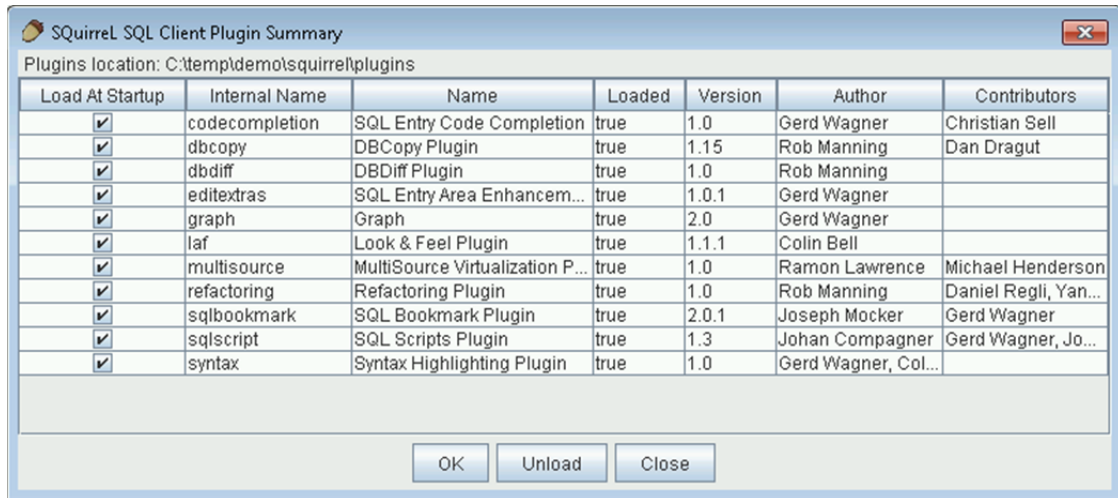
SQuirreL SQL Client Plugin Summary

Plugins location: C:\temp\demo\squirrel\plugins

| Load At Startup | Internal Name | Name | Loaded | Version | Author | Contributors |
|---|---|---|---|---|---|---|
| ✔ | codecompletion | SQL Entry Code Completion | true | 1.0 | Gerd Wagner | Christian Sell |
| ✔ | dbcopy | DBCopy Plugin | true | 1.15 | Rob Manning | Dan Dragut |
| ✔ | dbdiff | DBDiff Plugin | true | 1.0 | Rob Manning | |
| ✔ | editextras | SQL Entry Area Enhancem... | true | 1.0.1 | Gerd Wagner | |
| ✔ | graph | Graph | true | 2.0 | Gerd Wagner | |
| ✔ | laf | Look & Feel Plugin | true | 1.1.1 | Colin Bell | |
| ✔ | multisource | MultiSource Virtualization P... | true | 1.0 | Ramon Lawrence | Michael Henderson |
| ✔ | refactoring | Refactoring Plugin | true | 1.0 | Rob Manning | Daniel Regli, Yan... |
| ✔ | sqlbookmark | SQL Bookmark Plugin | true | 2.0.1 | Joseph Mocker | Gerd Wagner |
| ✔ | sqlscript | SQL Scripts Plugin | true | 1.3 | Johan Compagner | Gerd Wagner, Jo... |
| ✔ | syntax | Syntax Highlighting Plugin | true | 1.0 | Gerd Wagner, Col... | |

OK Unload Close